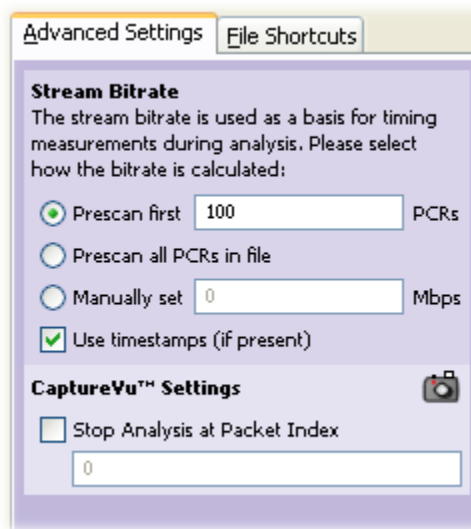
Advanced Settings | File Shortcuts

Stream Bitrate

The stream bitrate is used as a basis for timing measurements during analysis. Please select how the bitrate is calculated:

Prescan first 100 PCRs

Prescan all PCRs in file

Manually set 0 Mbps

Use timestamps (if present)

CaptureVu™ Settings

Stop Analysis at Packet Index

0